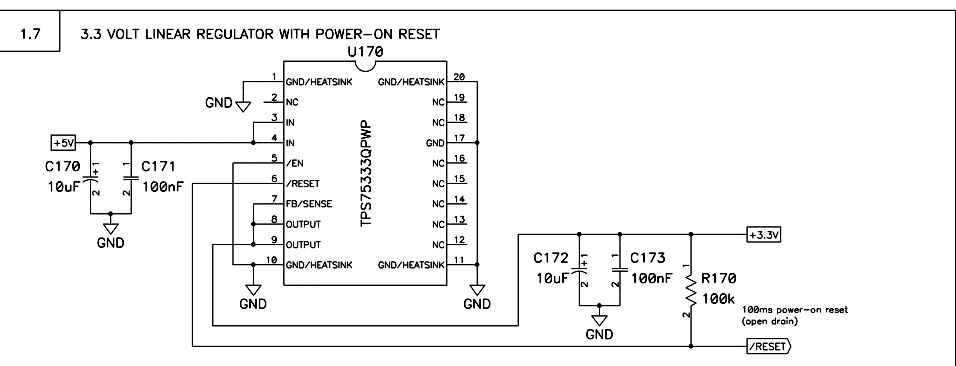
1.7

3.3 VOLT LINEAR REGULATOR WITH POWER-ON RESET

U170

TPS75333QPWP

1 GND/HEATSINK
2 NC
3 IN
4 IN
5 /EN
6 /RESET
7 FB/SENSE
8 OUTPUT
9 OUTPUT
10 GND/HEATSINK

20 GND/HEATSINK
19 NC
18 NC
17 GND
16 NC
15 NC
14 NC
13 NC
12 NC
11 GND/HEATSINK

GND

+5V

C170
10uF
+ 1
2

C171
100nF
1
2

GND

GND

GND

+3.3V

C172
10uF
+ 1
2

C173
100nF
1
2

GND

1
R170
100k
2

100ms power-on reset
(open drain)

/RESET